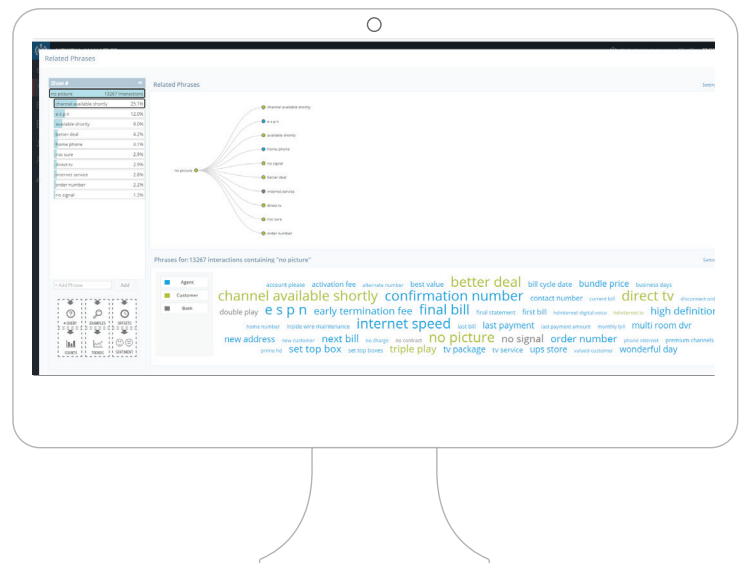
Related Phrases

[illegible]

| no picture | 13267 interactions |
|---|---|
| channel available shortly | 25.1% |
| e s p n | 12.0% |
| available shortly | 9.0% |
| better deal | 6.2% |
| home phone | 3.1% |
| not sure | 2.9% |
| direct tv | 2.9% |
| internet service | 2.8% |
| order number | 2.2% |
| no signal | 1.3% |

+ Add Phrase Add

Related Phrases

no picture

channel available shortly

e s p n

available shortly

home phone

no signal

better deal

internet service

direct tv

not sure

order number

Phrases for: 13267 interactions containing "no picture"

Agent

Customer

Both

account please activation fee alternate number best value better deal bill cycle date bundle price business days channel available shortly confirmation number contact number current bill direct tv disconnect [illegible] double play e s p n early termination fee final bill final statement first bill hdinternet digital voice hdinternet tv high definition home number inside wire maintenance internet speed last bill last payment last payment amount monthly bill multi room dvr new address new customer next bill no charge no contract no picture no signal order number phone internet premium channels prime hd set top box set top boxes triple play tv package tv service ups store valued customer wonderful day